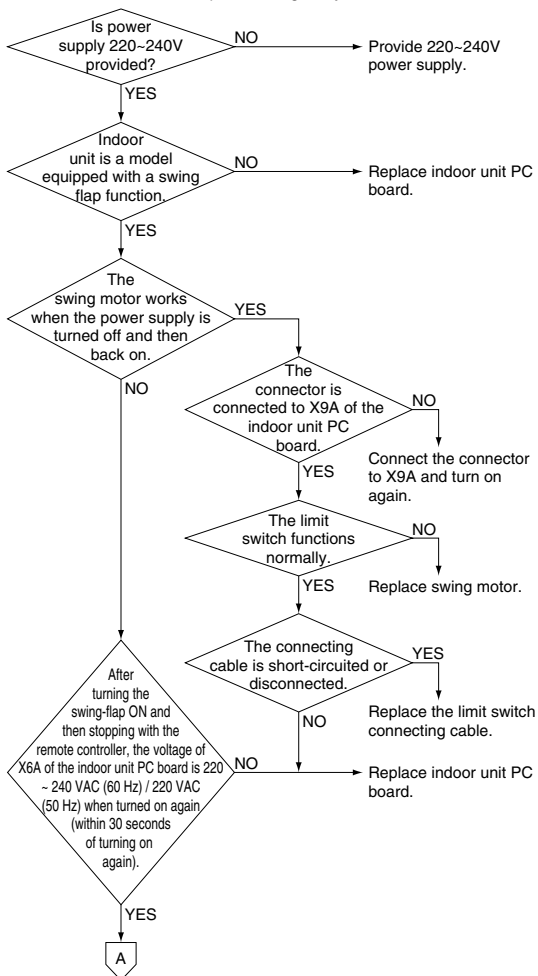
Is power supply 220~240V provided?

NO

Provide 220~240V power supply.

YES

Indoor unit is a model equipped with a swing flap function.

NO

Replace indoor unit PC board.

YES

The swing motor works when the power supply is turned off and then back on.

YES

NO

The connector is connected to X9A of the indoor unit PC board.

NO

Connect the connector to X9A and turn on again.

YES

The limit switch functions normally.

NO

Replace swing motor.

YES

The connecting cable is short-circuited or disconnected.

YES

Replace the limit switch connecting cable.

NO

After turning the swing-flap ON and then stopping with the remote controller, the voltage of X6A of the indoor unit PC board is 220 ~ 240 VAC (60 Hz) / 220 VAC (50 Hz) when turned on again (within 30 seconds of turning on again).

NO

Replace indoor unit PC board.

YES

A